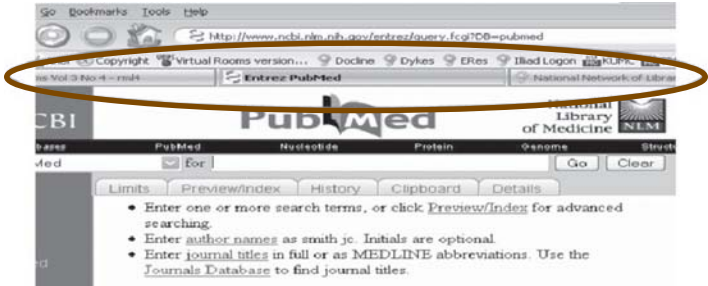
Go Bookmarks Tools Help

http://www.ncbi.nlm.nih.gov/entrez/query.fcgi?DB=pubmed

Copyright Virtual Rooms version... Docline Dykes ERes Iliad Logon KUMC

ns Vol 3 No 4 - rmi4 Entrez PubMed National Network of Librar

CBI PubMed National Library of Medicine NLM

PubMed Nucleotide Protein Genome Struct

Med for Go Clear

Limits Preview/Index History Clipboard Details

• Enter one or more search terms, or click Preview/Index for advanced searching.
• Enter author names as smith jc. Initials are optional.
• Enter journal titles in full or as MEDLINE abbreviations. Use the Journals Database to find journal titles.

ed